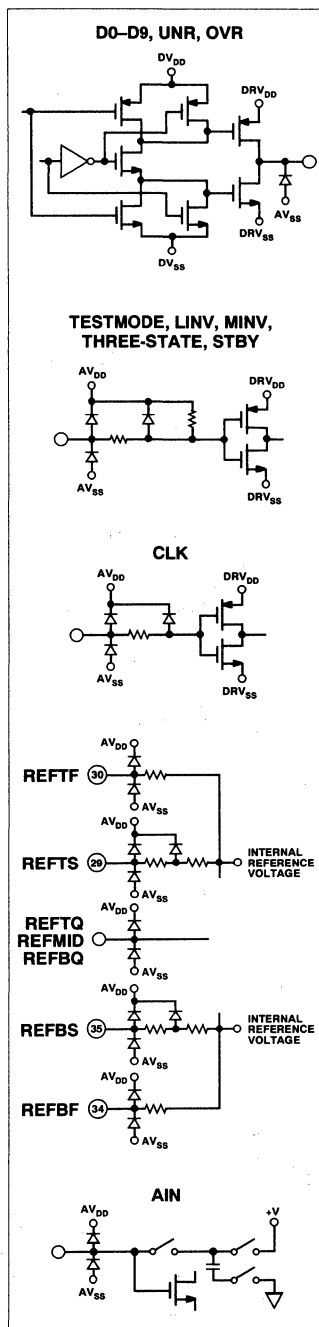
D0–D9, UNR, OVR

$DV_{DD}$

$DRV_{DD}$

$AV_{SS}$

$DRV_{SS}$

$DV_{SS}$

TESTMODE, LINV, MINV, THREE-STATE, STBY

$AV_{DD}$

$DRV_{DD}$

$AV_{SS}$

$DRV_{SS}$

CLK

$AV_{DD}$

$DRV_{DD}$

$AV_{SS}$

$DRV_{SS}$

$AV_{DD}$

REFTF 30

$AV_{SS}$

$AV_{DD}$

REFTS 29

INTERNAL REFERENCE VOLTAGE

$AV_{SS}$

$AV_{DD}$

REFTQ
REFMID
REFBQ

$AV_{SS}$

$AV_{DD}$

REFBS 35

INTERNAL REFERENCE VOLTAGE

$AV_{SS}$

$AV_{DD}$

REFBF 34

$AV_{SS}$

AIN

$AV_{DD}$

+V

$AV_{SS}$